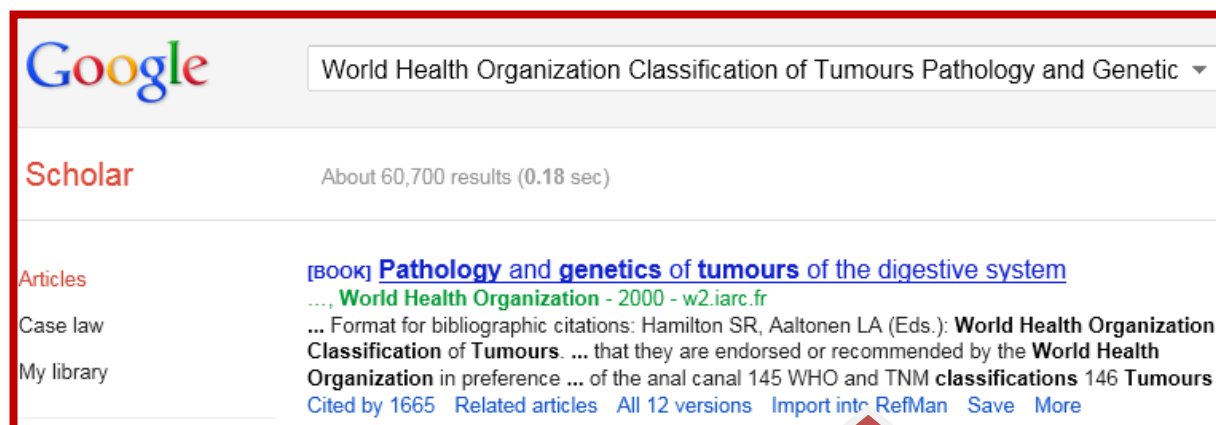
Google

World Health Organization Classification of Tumours Pathology and Genetic

Scholar

About 60,700 results (0.18 sec)

Articles

Case law

My library

[BOOK] Pathology and genetics of tumours of the digestive system

..., World Health Organization - 2000 - w2.iarc.fr

... Format for bibliographic citations: Hamilton SR, Aaltonen LA (Eds.): World Health Organization Classification of Tumours. ... that they are endorsed or recommended by the World Health Organization in preference ... of the anal canal 145 WHO and TNM classifications 146 Tumours

Cited by 1665 Related articles All 12 versions Import into RefMan Save More